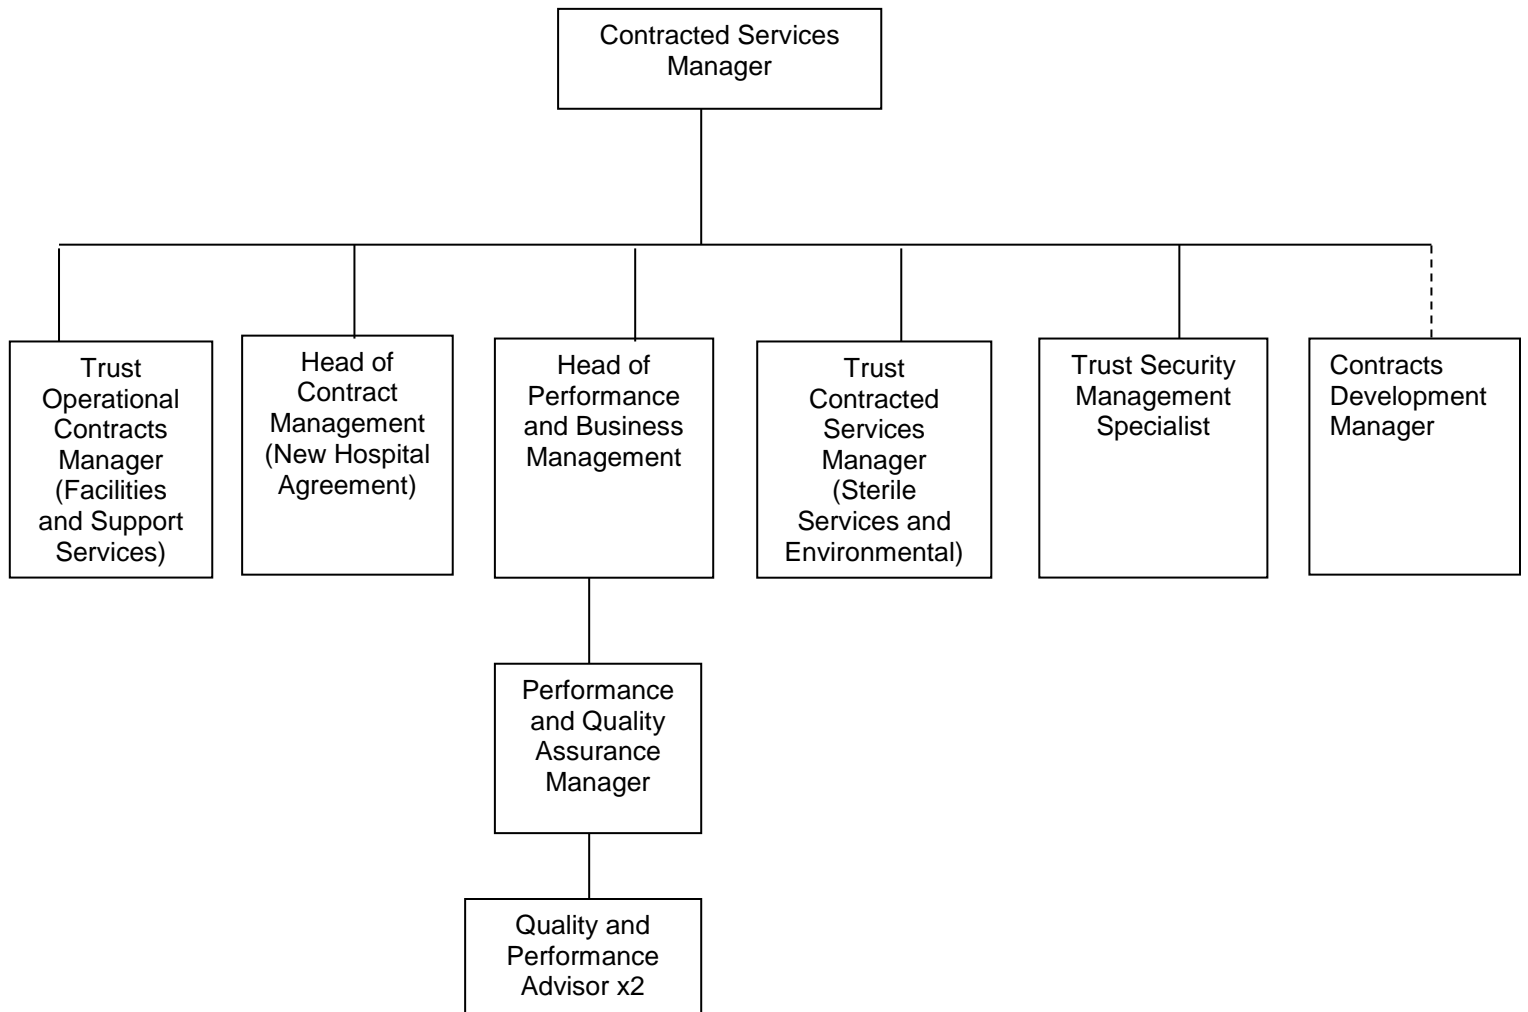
Contracted Services Manager

Trust Operational Contracts Manager (Facilities and Support Services)

Head of Contract Management (New Hospital Agreement)

Head of Performance and Business Management

Trust Contracted Services Manager (Sterile Services and Environmental)

Trust Security Management Specialist

Contracts Development Manager

Performance and Quality Assurance Manager

Quality and Performance Advisor x2